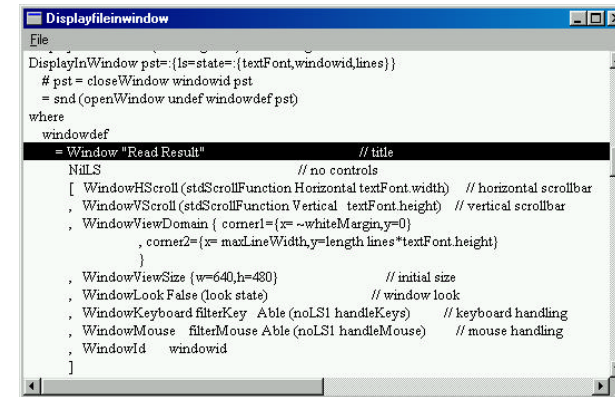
Displayfileinwindow

File

DisplayInWindow pst=:{ls=state=:{textFont,windowid,lines}}
# pst = closeWindow windowid pst
= snd (openWindow undef windowdef pst)
where
windowdef
= Window "Read Result" // title
NilLS // no controls
[ WindowHScroll (stdScrollFunction Horizontal textFont.width) // horizontal scrollbar
, WindowVScroll (stdScrollFunction Vertical textFont.height) // vertical scrollbar
, WindowViewDomain { corner1={x= ~whiteMargin,y=0}
, corner2={x= maxLineWidth,y=length lines*textFont.height}
}
, WindowViewSize {w=640,h=480} // initial size
, WindowLook False (look state) // window look
, WindowKeyboard filterKey Able (noLS1 handleKeys) // keyboard handling
, WindowMouse filterMouse Able (noLS1 handleMouse) // mouse handling
, WindowId windowid
]